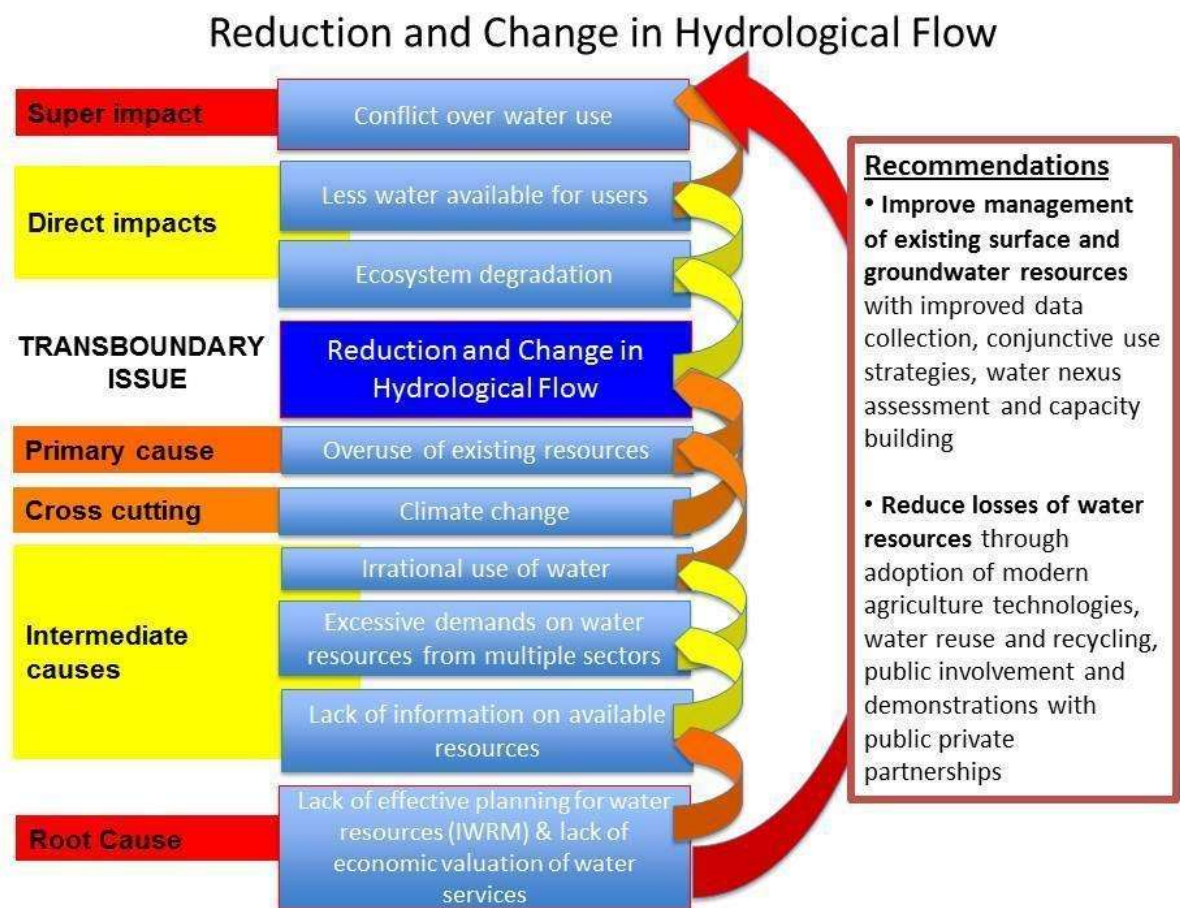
Reduction and Change in Hydrological Flow

Super impact
Conflict over water use

Direct impacts
Less water available for users
Ecosystem degradation

TRANSBOUNDARY ISSUE
Reduction and Change in Hydrological Flow

Primary cause
Overuse of existing resources

Cross cutting
Climate change

Intermediate causes
Irrational use of water
Excessive demands on water resources from multiple sectors
Lack of information on available resources

Root Cause
Lack of effective planning for water resources (IWRM) & lack of economic valuation of water services

Recommendations

• **Improve management of existing surface and groundwater resources** with improved data collection, conjunctive use strategies, water nexus assessment and capacity building

• **Reduce losses of water resources** through adoption of modern agriculture technologies, water reuse and recycling, public involvement and demonstrations with public private partnerships